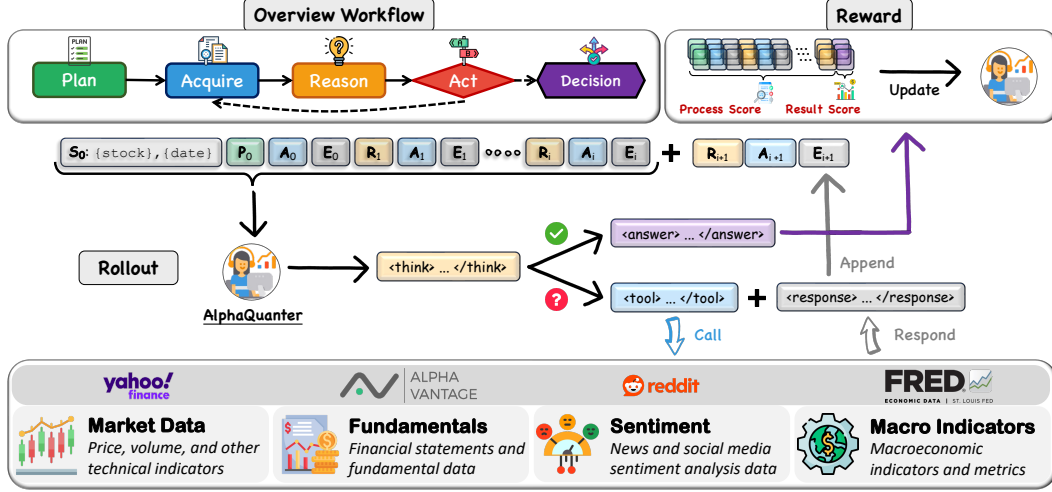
Overview Workflow

PLAN

Plan

Acquire

Reason

Act

Decision

Reward

Process Score

Result Score

Update

$S_0$: {stock}, {date} $P_0$ $A_0$ $E_0$ $R_1$ $A_1$ $E_1$ ∘∘∘∘ $R_i$ $A_i$ $E_i$ + $R_{i+1}$ $A_{i+1}$ $E_{i+1}$

Rollout

AlphaQuanter

<think> ... </think>

<answer> ... </answer>

<tool> ... </tool>

+

<response> ... </response>

Append

Call

Respond

yahoo! finance

ALPHA VANTAGE

reddit

FRED ECONOMIC DATA | ST. LOUIS FED

Market Data
Price, volume, and other technical indicators

Fundamentals
Financial statements and fundamental data

Sentiment
News and social media sentiment analysis data

Macro Indicators
Macroeconomic indicators and metrics